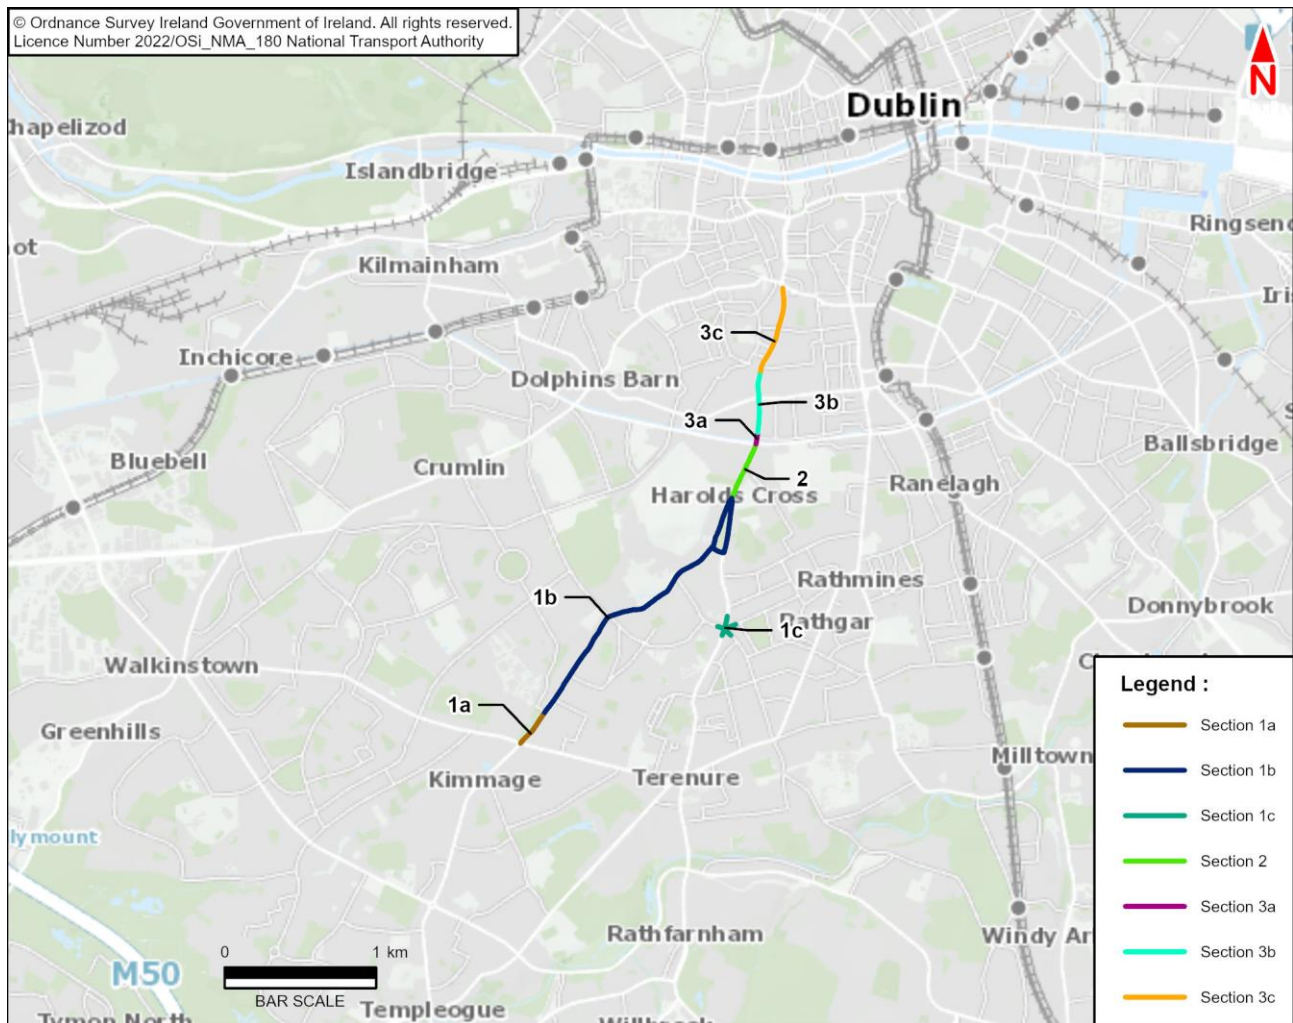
© Ordnance Survey Ireland Government of Ireland. All rights reserved.
Licence Number 2022/OSi_NMA_180 National Transport Authority

N

Dublin

hapelizod

Islandbridge

Ringsen

ot

Kilmainham

Iri

3c

Inchicore

Dolphins Barn

3b

3a

Bluebell

Crumlin

2

Ballsbridge

Harolds Cross

Ranelagh

Rathmines

1b

Donnybrook

Rathgar

1c

Walkinstown

1a

Greenhills

Milltown

Kimmage

Terenure

lymount

Rathfarnham

Windy Ar

M50

0

1 km

BAR SCALE

Templeogue

Tymon North

Legend :

Section 1a

Section 1b

Section 1c

Section 2

Section 3a

Section 3b

Section 3c